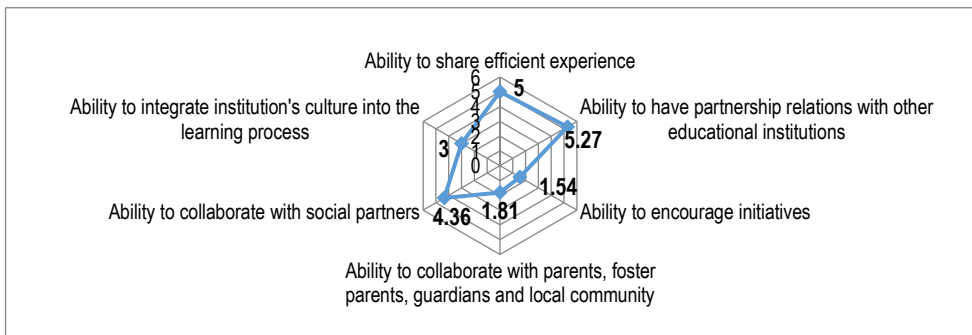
Ability to share efficient experience

6
5
4
3
2
1
0

5

Ability to have partnership relations with other educational institutions

5.27

1.54

Ability to encourage initiatives

Ability to collaborate with parents, foster parents, guardians and local community

1.81

4.36

Ability to collaborate with social partners

3

Ability to integrate institution's culture into the learning process